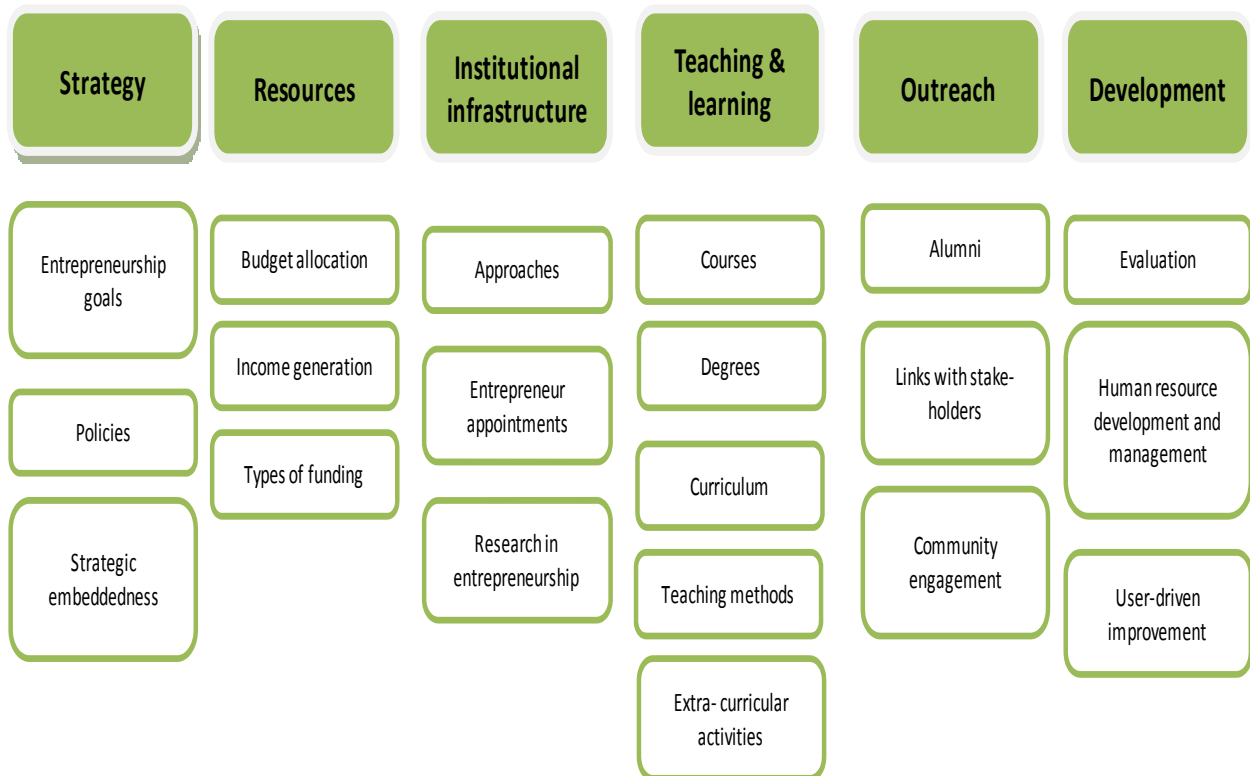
Strategy

Entrepreneurship goals

Policies

Strategic embeddedness

Resources

Budget allocation

Income generation

Types of funding

Institutional infrastructure

Approaches

Entrepreneur appointments

Research in entrepreneurship

Teaching & learning

Courses

Degrees

Curriculum

Teaching methods

Extra- curricular activities

Outreach

Alumni

Links with stake-holders

Community engagement

Development

Evaluation

Human resource development and management

User-driven improvement